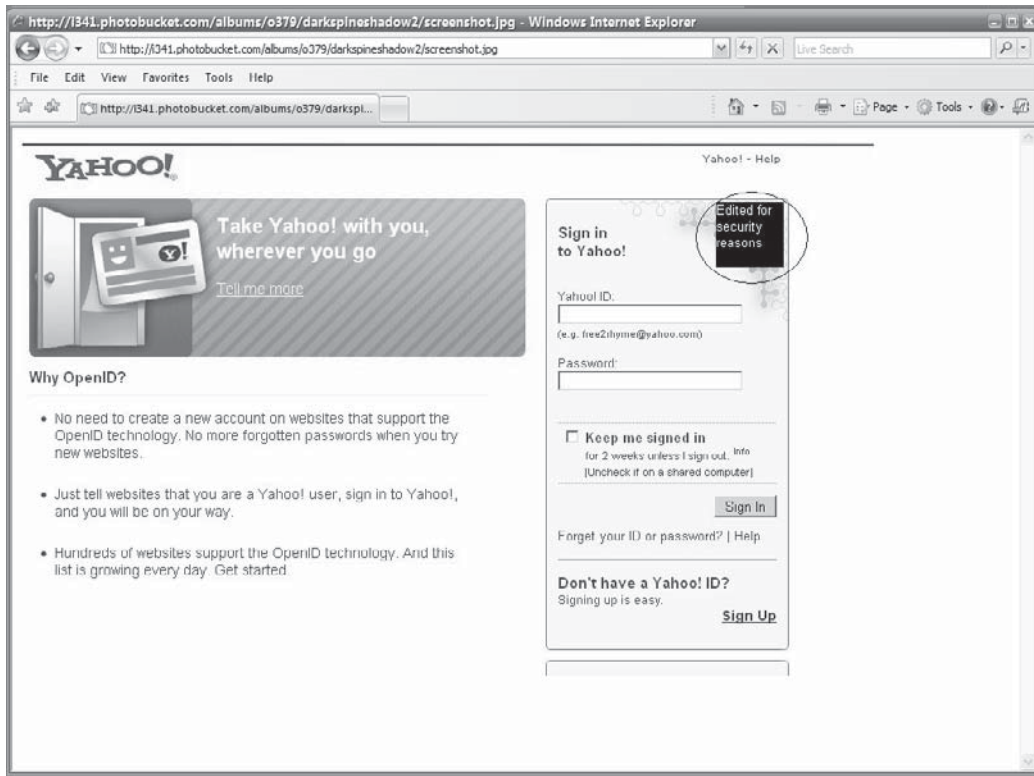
http://i341.photobucket.com/albums/o379/darkspineshadow2/screenshot.jpg - Windows Internet Explorer

http://i341.photobucket.com/albums/o379/darkspineshadow2/screenshot.jpg

Live Search

File Edit View Favorites Tools Help

http://i341.photobucket.com/albums/o379/darkspi...

Page · Tools ·

YAHOO!

Yahoo! - Help

Take Yahoo! with you, wherever you go

Tell me more

Why OpenID?

• No need to create a new account on websites that support the OpenID technology. No more forgotten passwords when you try new websites.

• Just tell websites that you are a Yahoo! user, sign in to Yahoo!, and you will be on your way.

• Hundreds of websites support the OpenID technology. And this list is growing every day. Get started.

Sign in to Yahoo!

Edited for security reasons

Yahoo! ID:

(e.g. free2rhyme@yahoo.com)

Password:

Keep me signed in

for 2 weeks unless I sign out. Info

[Uncheck if on a shared computer]

Sign In

Forget your ID or password? | Help

Don't have a Yahoo! ID?

Signing up is easy.

Sign Up